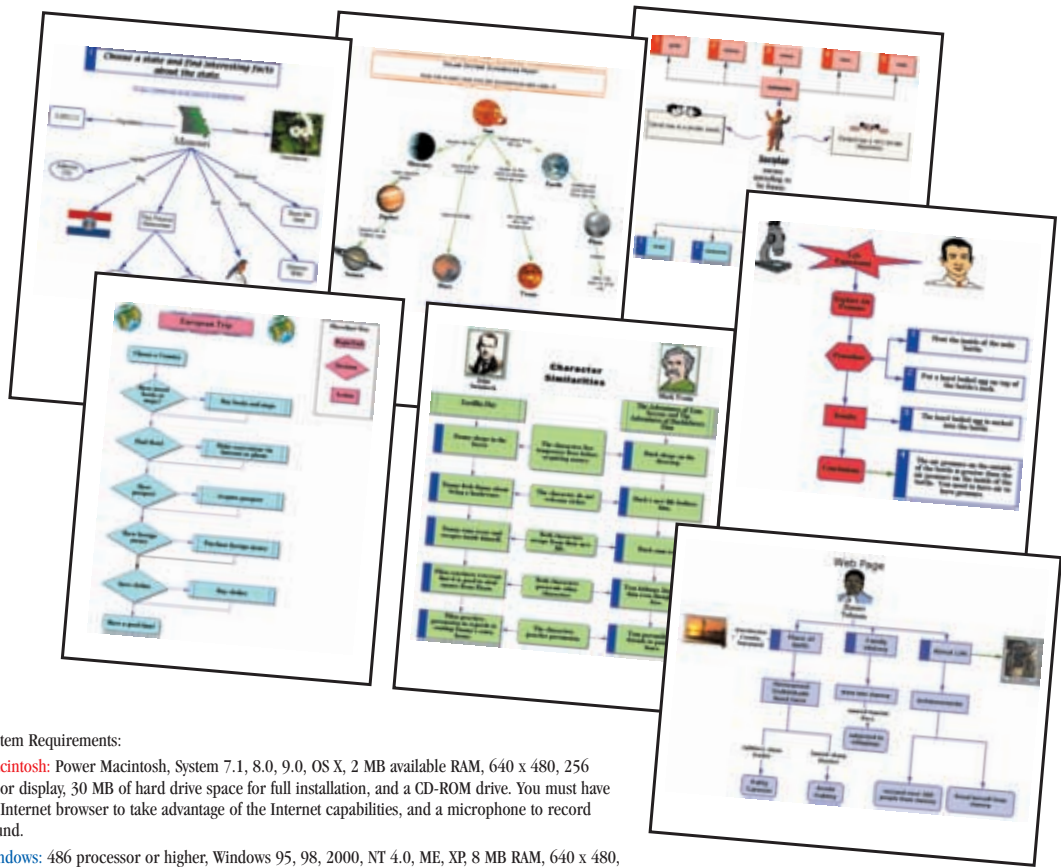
Choose a state and find interesting facts about the state

Missouri

European Trip

Character Similarities

Web Page

tem Requirements:

cintosh: Power Macintosh, System 7.1, 8.0, 9.0, OS X, 2 MB available RAM, 640 x 480, 256 or display, 30 MB of hard drive space for full installation, and a CD-ROM drive. You must have Internet browser to take advantage of the Internet capabilities, and a microphone to record und.

ndows: 486 processor or higher, Windows 95, 98, 2000, NT 4.0, ME, XP, 8 MB RAM, 640 x 480,